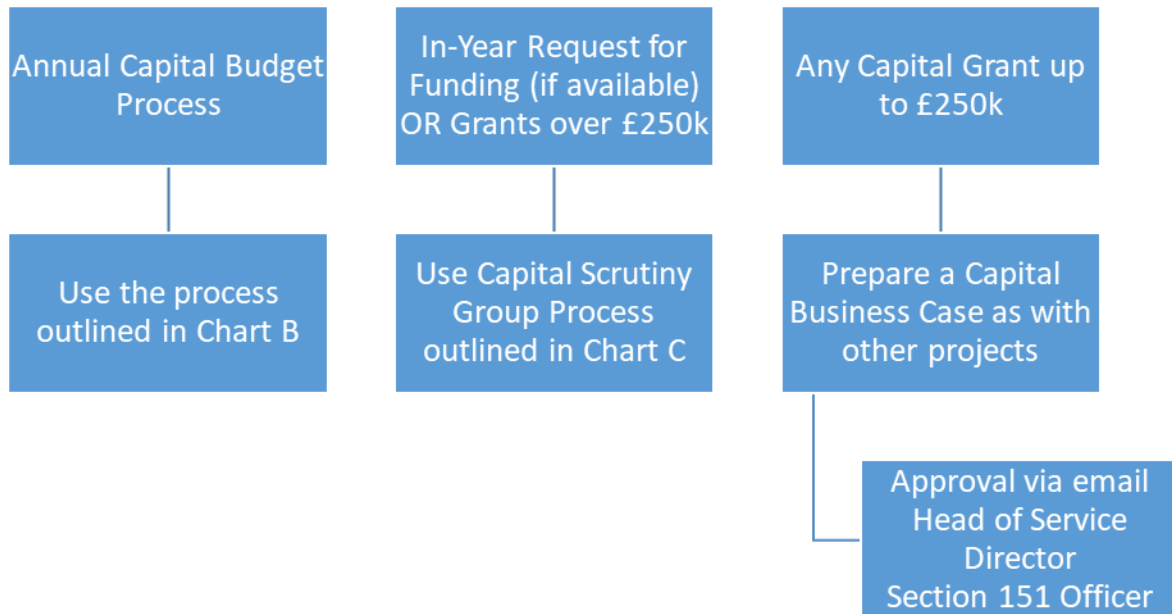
Annual Capital Budget Process

In-Year Request for Funding (if available) OR Grants over £250k

Any Capital Grant up to £250k

Use the process outlined in Chart B

Use Capital Scrutiny Group Process outlined in Chart C

Prepare a Capital Business Case as with other projects

Approval via email
Head of Service
Director
Section 151 Officer